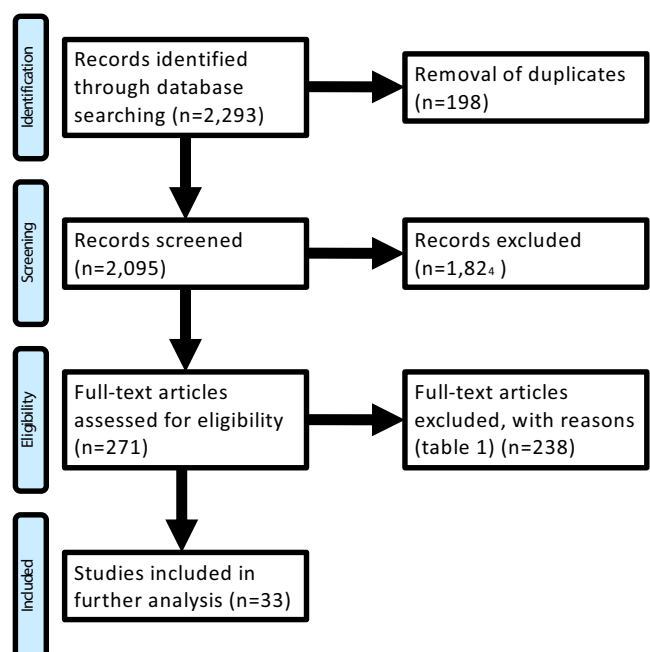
Identification

Records identified through database searching (n=2,293)

Removal of duplicates (n=198)

Screening

Records screened (n=2,095)

Records excluded (n=1,824 )

Eligibility

Full-text articles assessed for eligibility (n=271)

Full-text articles excluded, with reasons (table 1) (n=238)

Included

Studies included in further analysis (n=33)